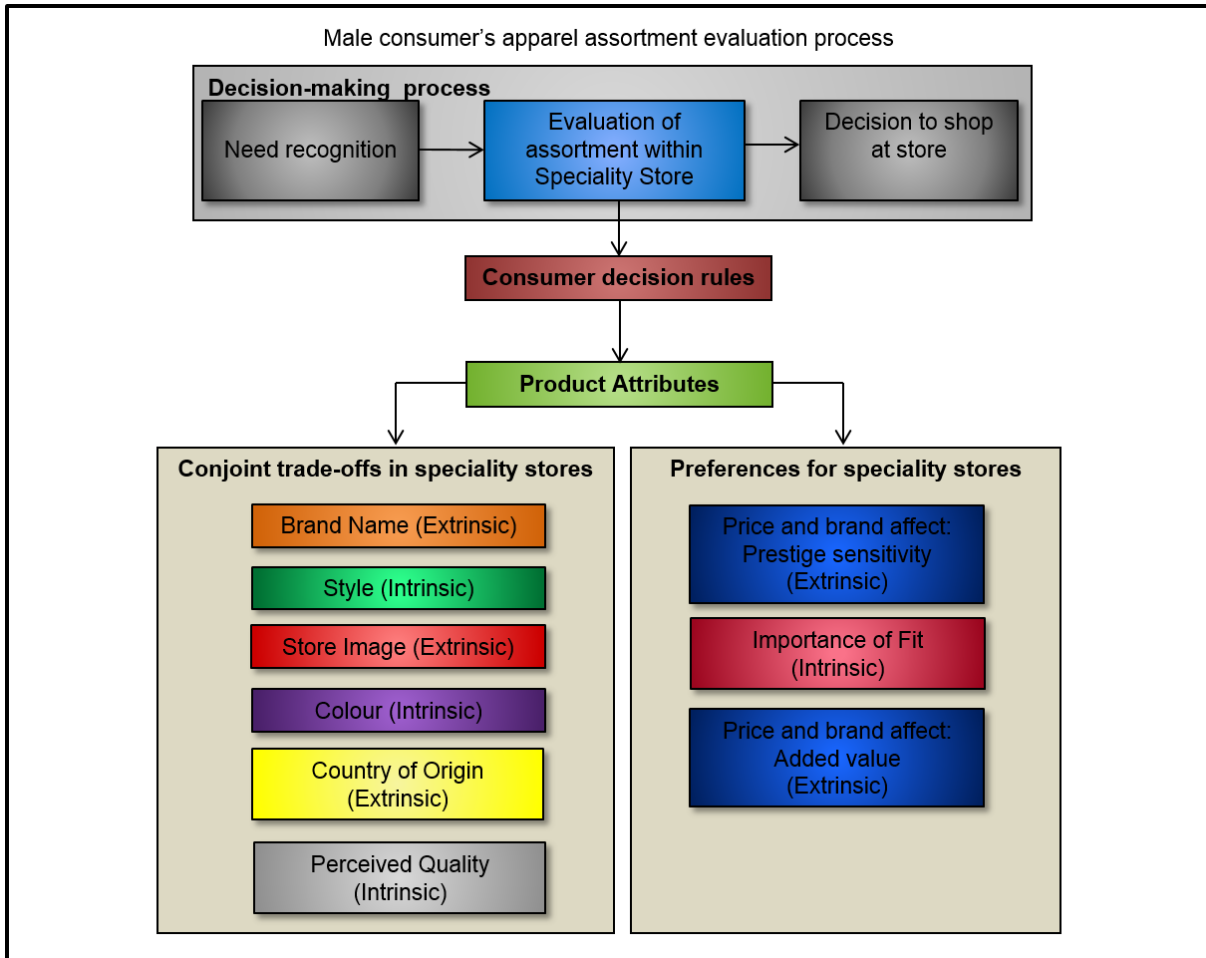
Male consumer’s apparel assortment evaluation process

Decision-making process

Need recognition

Evaluation of assortment within Speciality Store

Decision to shop at store

Consumer decision rules

Product Attributes

Conjoint trade-offs in speciality stores

Brand Name (Extrinsic)

Style (Intrinsic)

Store Image (Extrinsic)

Colour (Intrinsic)

Country of Origin (Extrinsic)

Perceived Quality (Intrinsic)

Preferences for speciality stores

Price and brand affect: Prestige sensitivity (Extrinsic)

Importance of Fit (Intrinsic)

Price and brand affect: Added value (Extrinsic)